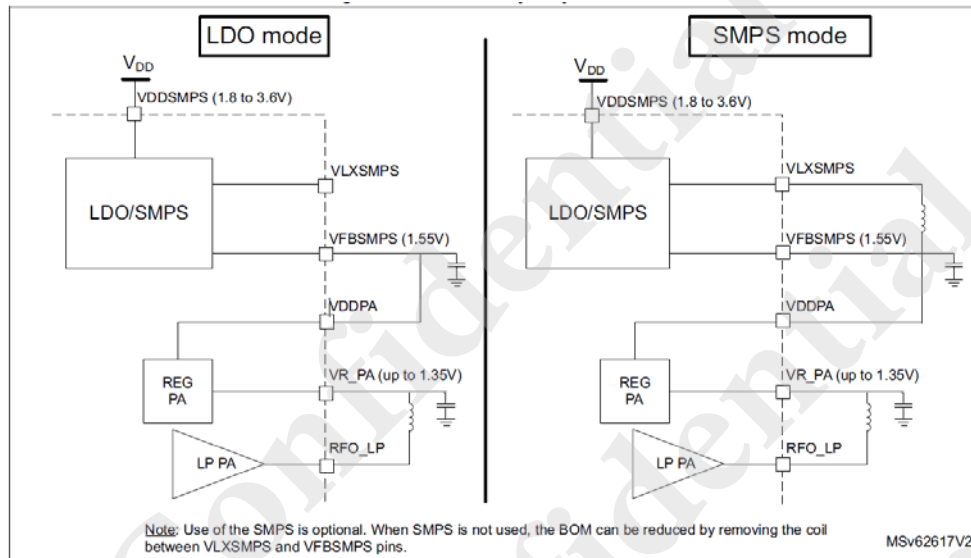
LDO mode

$V_{DD}$

VDDSMPS (1.8 to 3.6V)

LDO/SMPS

VLXSMPS

VFBSMPS (1.55V)

VDDPA

REG PA

VR_PA (up to 1.35V)

LP PA

RFO_LP

SMPS mode

$V_{DD}$

VDDSMPS (1.8 to 3.6V)

LDO/SMPS

VLXSMPS

VFBSMPS (1.55V)

VDDPA

REG PA

VR_PA (up to 1.35V)

LP PA

RFO_LP

Confidential

Confidential

Note: Use of the SMPS is optional. When SMPS is not used, the BOM can be reduced by removing the coil between VLXSMPS and VFBSMPS pins.

MSv62617V2